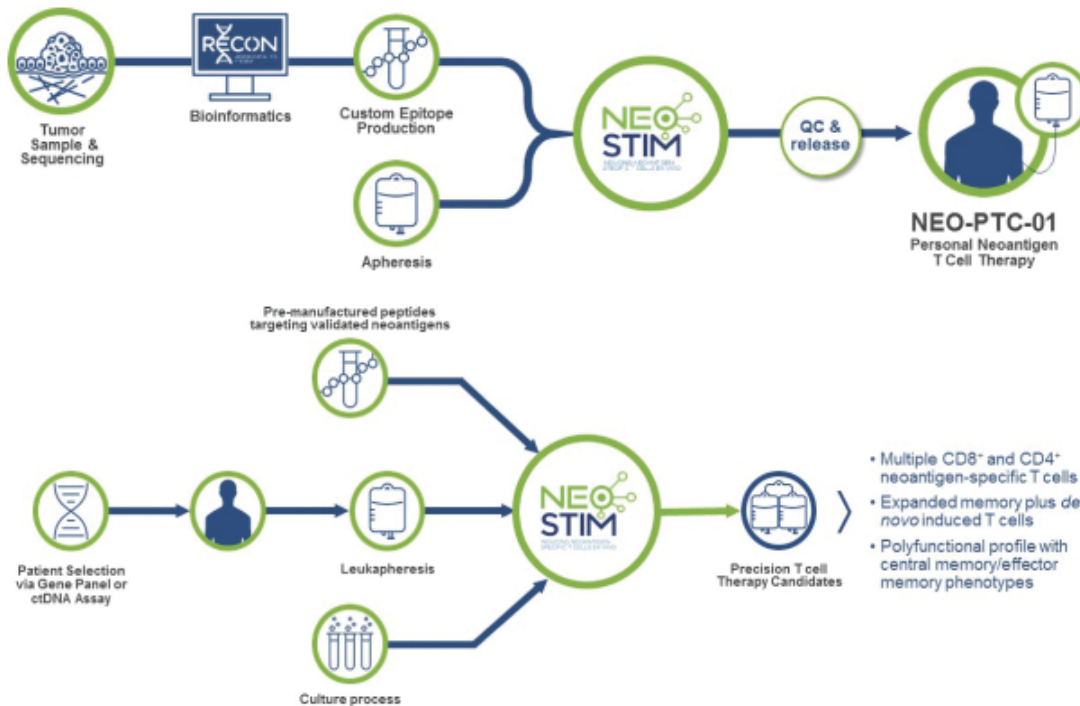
RECON

Tumor Sample & Sequencing

Bioinformatics

Custom Epitope Production

Apheresis

NEO STIM

QC & release

NEO-PTC-01
Personal Neoantigen T Cell Therapy

Pre-manufactured peptides targeting validated neoantigens

Patient Selection via Gene Panel or ctDNA Assay

Leukapheresis

NEO STIM

Culture process

Precision T cell Therapy Candidates

• Multiple CD8$^+$ and CD4$^+$ neoantigen-specific T cells
• Expanded memory plus *de novo* induced T cells
• Polyfunctional profile with central memory/effector memory phenotypes